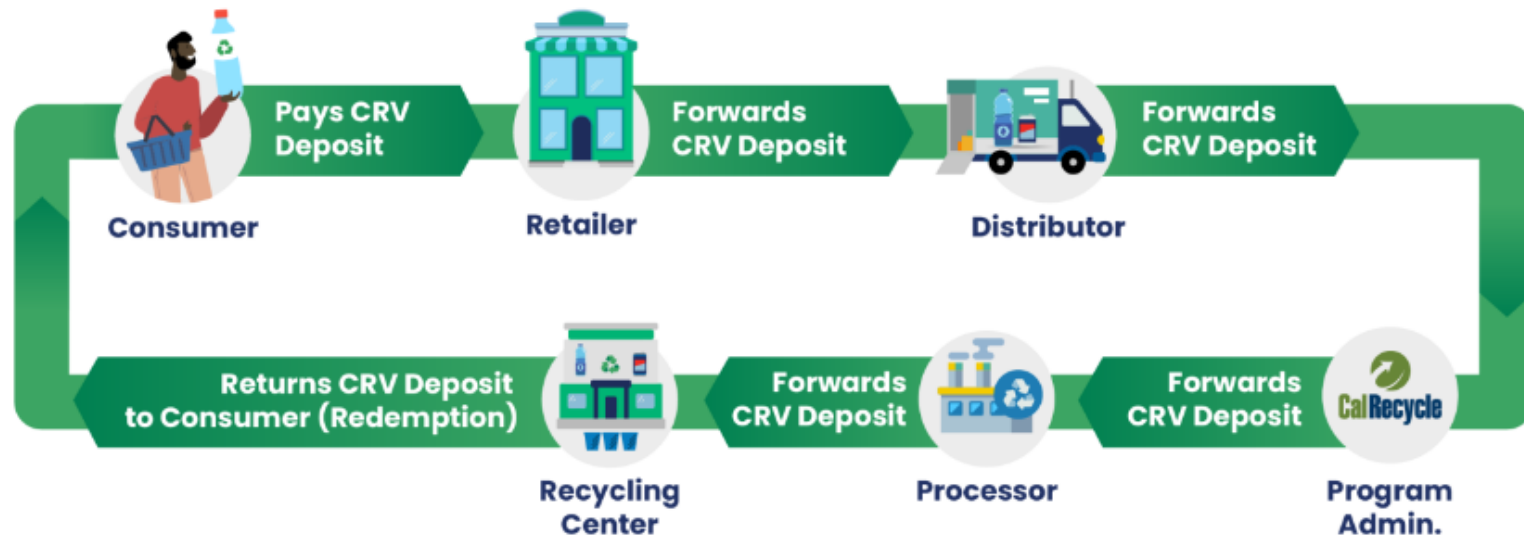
Pays CRV Deposit

Consumer

Forwards CRV Deposit

Retailer

Forwards CRV Deposit

Distributor

CalRecycle

Program Admin.

Forwards CRV Deposit

Processor

Forwards CRV Deposit

Recycling Center

Returns CRV Deposit to Consumer (Redemption)